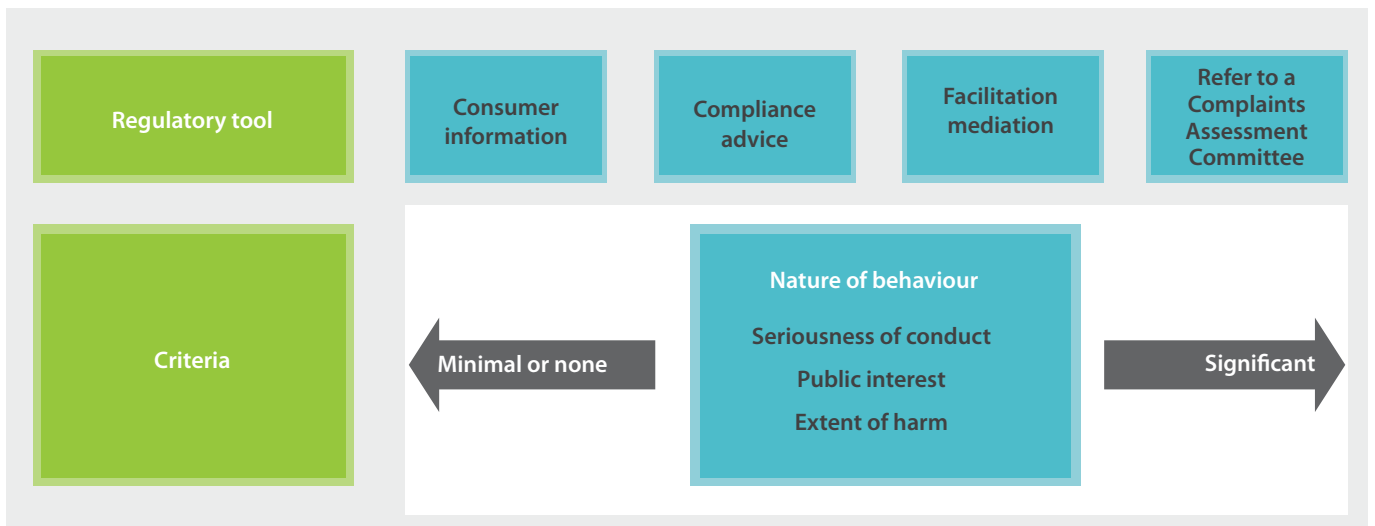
Regulatory tool

Consumer information

Compliance advice

Facilitation mediation

Refer to a Complaints Assessment Committee

Criteria

Minimal or none

Nature of behaviour

Seriousness of conduct

Public interest

Extent of harm

Significant